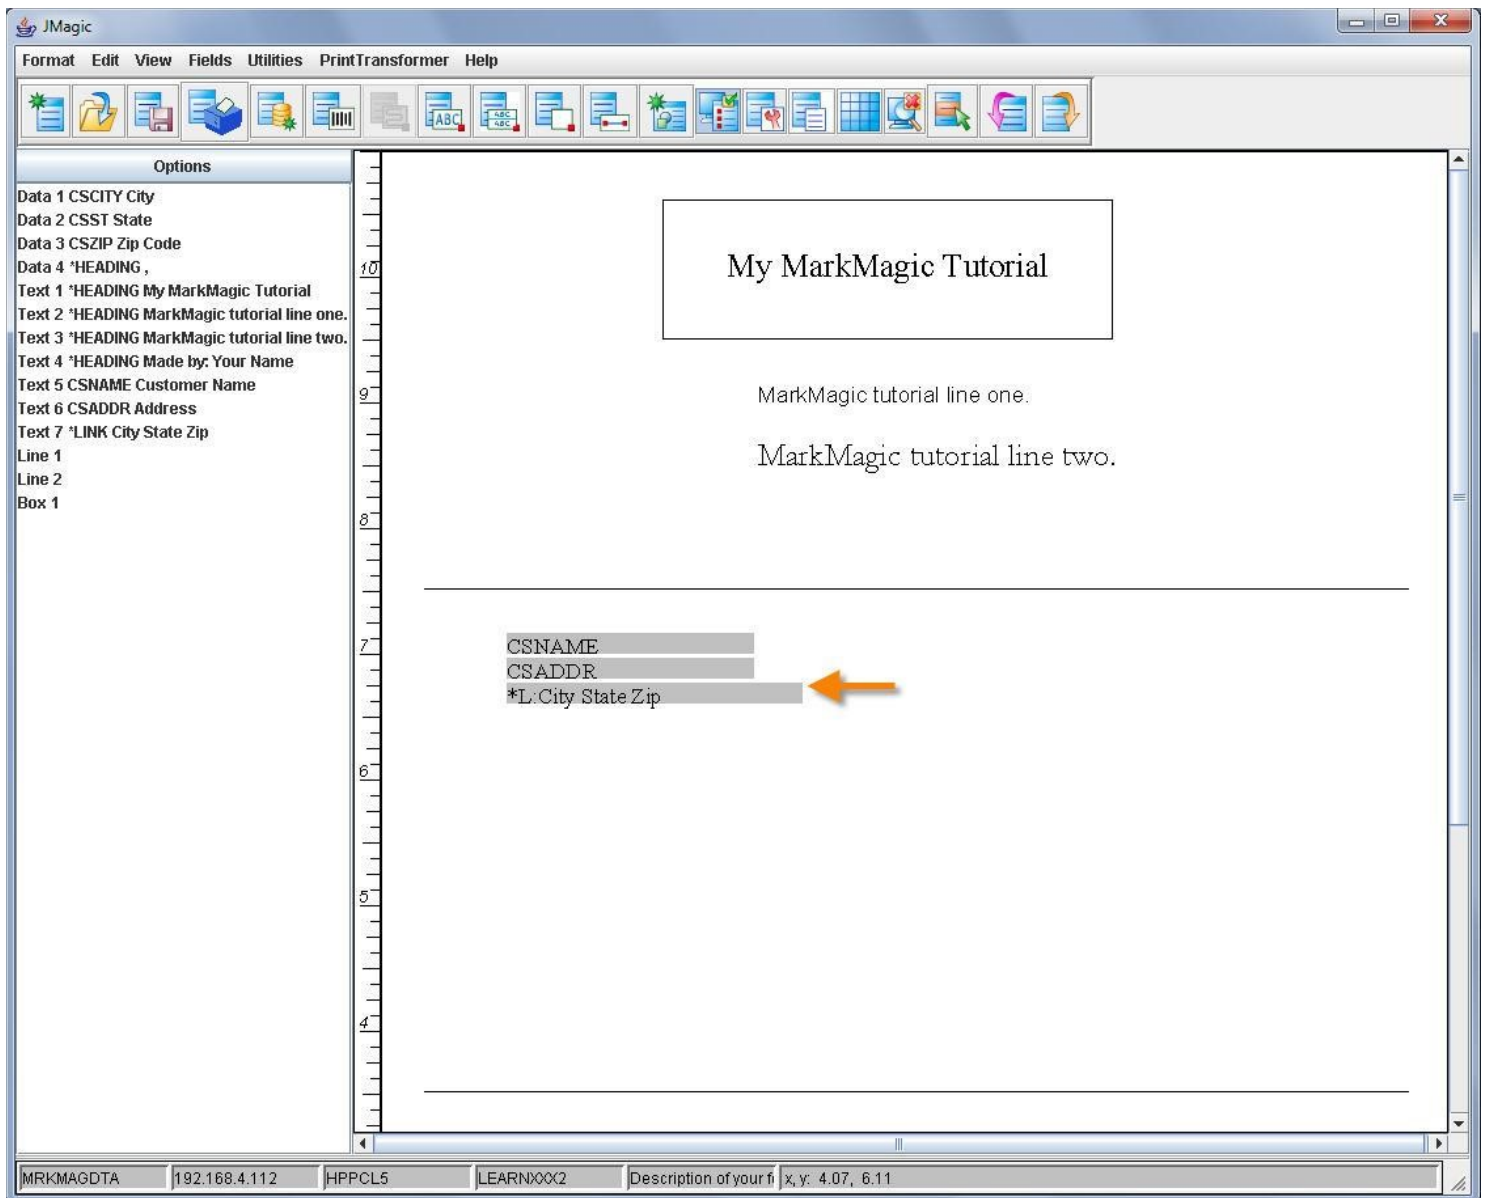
JMagic

Format Edit View Fields Utilities PrintTransformer Help

Options

Data 1 CSCITY City
Data 2 CSST State
Data 3 CSZIP Zip Code
Data 4 *HEADING ,
Text 1 *HEADING My MarkMagic Tutorial
Text 2 *HEADING MarkMagic tutorial line one.
Text 3 *HEADING MarkMagic tutorial line two.
Text 4 *HEADING Made by: Your Name
Text 5 CSNAME Customer Name
Text 6 CSADDR Address
Text 7 *LINK City State Zip
Line 1
Line 2
Box 1

10
9
8
7
6
5
4

My MarkMagic Tutorial

MarkMagic tutorial line one.

MarkMagic tutorial line two.

CSNAME
CSADDR
*L:City State Zip

MRKMAGDTA | 192.168.4.112 | HPPCL5 | LEARNXXX2 | Description of your fi | x, y: 4.07, 6.11